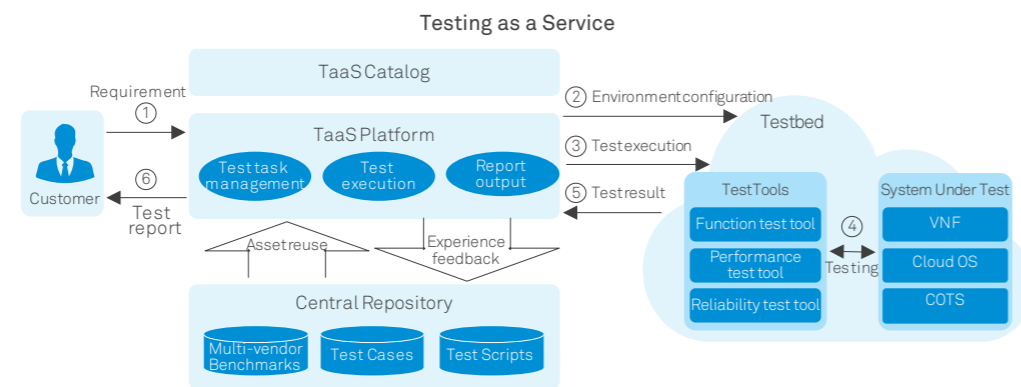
Testing as a Service

TaaS Catalog

Requirement
①

Customer

⑥
Test report

TaaS Platform

Test task management

Test execution

Report output

② Environment configuration

③ Test execution

⑤ Test result

Testbed

TestTools

Function test tool

Performance test tool

Reliability test tool

④
Testing

System Under Test

VNF

Cloud OS

COTS

Asset reuse

Experience feedback

Central Repository

Multi-vendor Benchmarks

Test Cases

Test Scripts